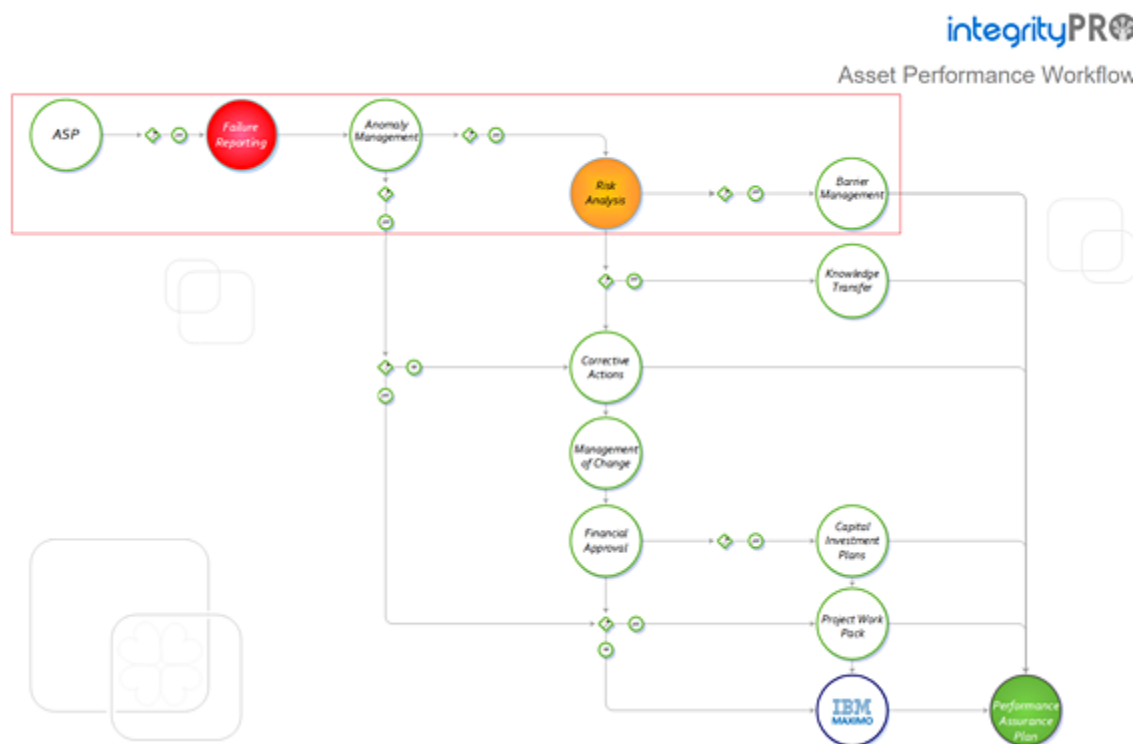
integrityPRO

Asset Performance Workflow

ASP

Failure Reporting

Anomaly Management

Risk Analysis

Barrier Management

Knowledge Transfer

Corrective Actions

Management of Change

Financial Approval

Capital Investment Plans

Project Work Pack

IBM MAXIMO

Performance Assurance Plan